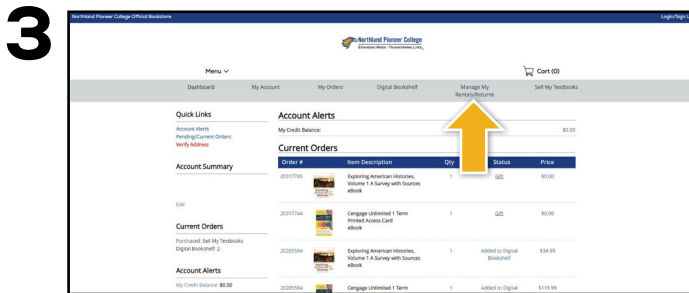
3

Northland Pioneer College Official Bookstore

Login/Sign U

Northland Pioneer College
EXPANDING MINDS • TRANSFORMING LIVES

Menu

Cart (0)

Dashboard | My Account | My Orders | Digital Bookshelf | Manage My Rentals/Returns | Sell My Textbooks

Quick Links
Account Alerts
Pending/Current Orders
Verify Address

Account Summary

Edit

Current Orders
Purchased: Sell My Textbooks
Digital Bookshelf: 2

Account Alerts
My Credit Balance: $0.00

Account Alerts
My Credit Balance: $0.00

Current Orders

| Order # | Item Description | Qty | Status | Price |
|---|---|---|---|---|
| 20317745 | Exploring American Histories, Volume 1 A Survey with Sources eBook | 1 | Gift | $0.00 |
| 20317744 | Cengage Unlimited 1 Term Printed Access Card eBook | 1 | Gift | $0.00 |
| 20295594 | Exploring American Histories, Volume 1 A Survey with Sources eBook | 1 | Added to Digital Bookshelf | $34.99 |
| 20295594 | Cengage Unlimited 1 Term | 1 | Added to Digital | $119.99 |